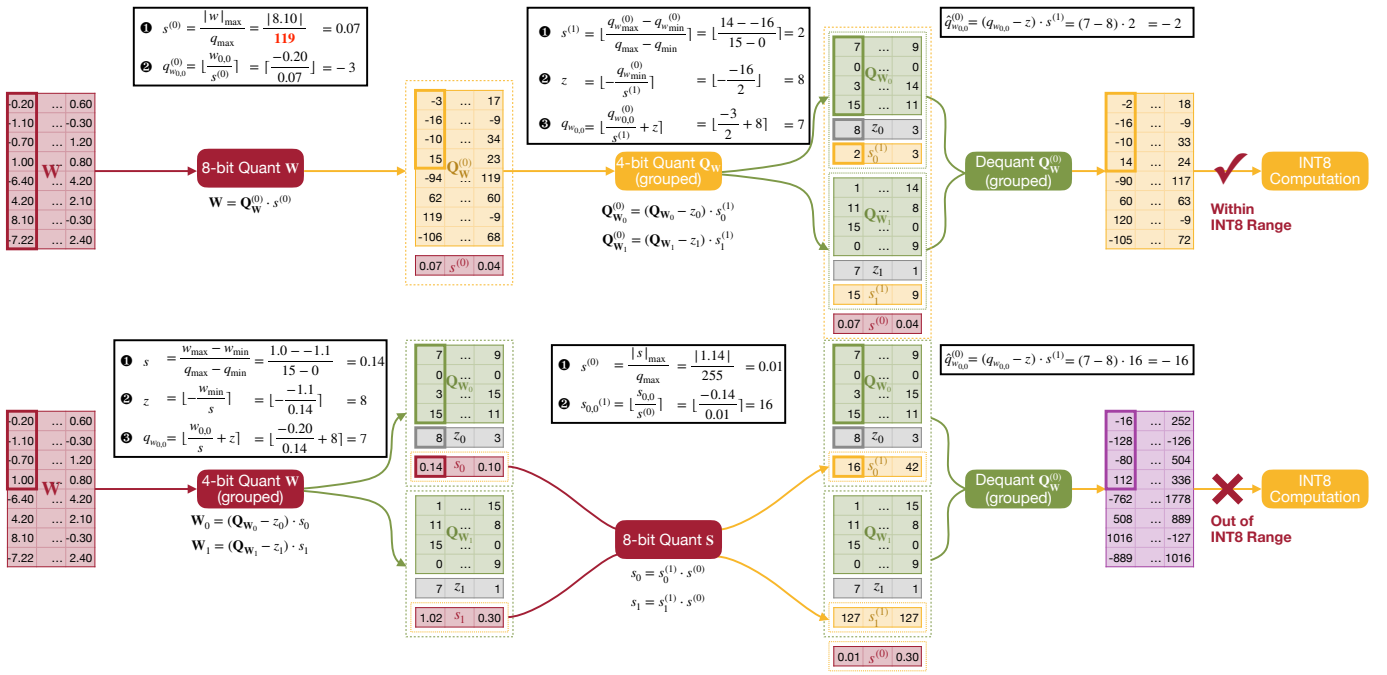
❶ $s^{(0)} = \frac{|w|_{\max}}{q_{\max}} = \frac{|8.10|}{119} = 0.07$
❷ $q^{(0)}_{w_{0,0}} = \lceil \frac{w_{0,0}}{s^{(0)}} \rfloor = \lceil \frac{-0.20}{0.07} \rfloor = -3$

| -0.20 | ... | 0.60 |
|---|---|---|
| -1.10 | | -0.30 |
| -0.70 | W | 1.20 |
| 1.00 | | 0.80 |
| -6.40 | | 4.20 |
| 4.20 | | 2.10 |
| 8.10 | | -0.30 |
| -7.22 | | 2.40 |

8-bit Quant W
$\mathbf{W} = \mathbf{Q}^{(0)}_{\mathbf{W}} \cdot s^{(0)}$

| -3 | ... | 17 |
|---|---|---|
| -16 | | -9 |
| -10 | | 34 |
| 15 | $Q^{(0)}_W$ | 23 |
| -94 | | 119 |
| 62 | | 60 |
| 119 | | -9 |
| -106 | | 68 |

| 0.07 | $s^{(0)}$ | 0.04 |
|---|---|---|

❶ $s^{(1)} = \lceil \frac{q^{(0)}_{w_{\max}} - q^{(0)}_{w_{\min}}}{q_{\max} - q_{\min}} \rfloor = \lceil \frac{14 - -16}{15 - 0} \rfloor = 2$
❷ $z = \lceil -\frac{q^{(0)}_{w_{\min}}}{s^{(1)}} \rfloor = \lceil -\frac{-16}{2} \rfloor = 8$
❸ $q_{w_{0,0}} = \lceil \frac{q^{(0)}_{w_{0,0}}}{s^{(1)}} + z \rfloor = \lceil \frac{-3}{2} + 8 \rfloor = 7$

4-bit Quant $Q_W$ (grouped)
$\mathbf{Q}^{(0)}_{\mathbf{W}_0} = (\mathbf{Q}_{\mathbf{W}_0} - z_0) \cdot s^{(1)}_0$
$\mathbf{Q}^{(0)}_{\mathbf{W}_1} = (\mathbf{Q}_{\mathbf{W}_1} - z_1) \cdot s^{(1)}_1$

| 7 | ... | 9 |
|---|---|---|
| 0 | $Q_{W_0}$ | 0 |
| 3 | | 14 |
| 15 | | 11 |

| 8 | $z_0$ | 3 |
|---|---|---|
| 2 | $s^{(1)}_0$ | 3 |

| 1 | ... | 14 |
|---|---|---|
| 11 | $Q_{W_1}$ | 8 |
| 15 | | 0 |
| 0 | | 9 |

| 7 | $z_1$ | 1 |
|---|---|---|
| 15 | $s^{(1)}_1$ | 9 |
| 0.07 | $s^{(0)}$ | 0.04 |

$\hat{q}^{(0)}_{w_{0,0}} = (q_{w_{0,0}} - z) \cdot s^{(1)} = (7-8) \cdot 2 = -2$

Dequant $Q^{(0)}_W$ (grouped)

| -2 | ... | 18 |
|---|---|---|
| -16 | | -9 |
| -10 | | 33 |
| 14 | | 24 |
| -90 | | 117 |
| 60 | | 63 |
| 120 | | -9 |
| -105 | | 72 |

INT8 Computation
Within INT8 Range

❶ $s = \frac{w_{\max} - w_{\min}}{q_{\max} - q_{\min}} = \frac{1.0 - -1.1}{15 - 0} = 0.14$
❷ $z = \lceil -\frac{w_{\min}}{s} \rfloor = \lceil -\frac{-1.1}{0.14} \rfloor = 8$
❸ $q_{w_{0,0}} = \lceil \frac{w_{0,0}}{s} + z \rfloor = \lceil \frac{-0.20}{0.14} + 8 \rfloor = 7$

| -0.20 | ... | 0.60 |
|---|---|---|
| -1.10 | | -0.30 |
| -0.70 | W | 1.20 |
| 1.00 | | 0.80 |
| -6.40 | | 4.20 |
| 4.20 | | 2.10 |
| 8.10 | | -0.30 |
| -7.22 | | 2.40 |

4-bit Quant W (grouped)
$\mathbf{W}_0 = (\mathbf{Q}_{\mathbf{W}_0} - z_0) \cdot s_0$
$\mathbf{W}_1 = (\mathbf{Q}_{\mathbf{W}_1} - z_1) \cdot s_1$

| 7 | ... | 9 |
|---|---|---|
| 0 | $Q_{W_0}$ | 0 |
| 3 | | 15 |
| 15 | | 11 |

| 8 | $z_0$ | 3 |
|---|---|---|
| 0.14 | $s_0$ | 0.10 |

| 1 | ... | 15 |
|---|---|---|
| 11 | $Q_{W_1}$ | 8 |
| 15 | | 0 |
| 0 | | 9 |

| 7 | $z_1$ | 1 |
|---|---|---|
| 1.02 | $s_1$ | 0.30 |

❶ $s^{(0)} = \frac{|s|_{\max}}{q_{\max}} = \frac{|1.14|}{255} = 0.01$
❷ $s_{0,0}{}^{(1)} = \lceil \frac{s_{0,0}}{s^{(0)}} \rfloor = \lceil \frac{-0.14}{0.01} \rfloor = 16$

8-bit Quant s
$s_0 = s^{(1)}_0 \cdot s^{(0)}$
$s_1 = s^{(1)}_1 \cdot s^{(0)}$

| 7 | ... | 9 |
|---|---|---|
| 0 | $Q_{W_0}$ | 0 |
| 3 | | 15 |
| 15 | | 11 |

| 8 | $z_0$ | 3 |
|---|---|---|
| 16 | $s^{(1)}_0$ | 42 |

| 1 | ... | 15 |
|---|---|---|
| 11 | $Q_{W_1}$ | 8 |
| 15 | | 0 |
| 0 | | 9 |

| 7 | $z_1$ | 1 |
|---|---|---|
| 127 | $s^{(1)}_1$ | 127 |
| 0.01 | $s^{(0)}$ | 0.30 |

$\hat{q}^{(0)}_{w_{0,0}} = (q_{w_{0,0}} - z) \cdot s^{(1)} = (7-8) \cdot 16 = -16$

Dequant $Q^{(0)}_W$ (grouped)

| -16 | ... | 252 |
|---|---|---|
| -128 | | -126 |
| -80 | | 504 |
| 112 | | 336 |
| -762 | | 1778 |
| 508 | | 889 |
| 1016 | | -127 |
| -889 | | 1016 |

INT8 Computation
Out of INT8 Range